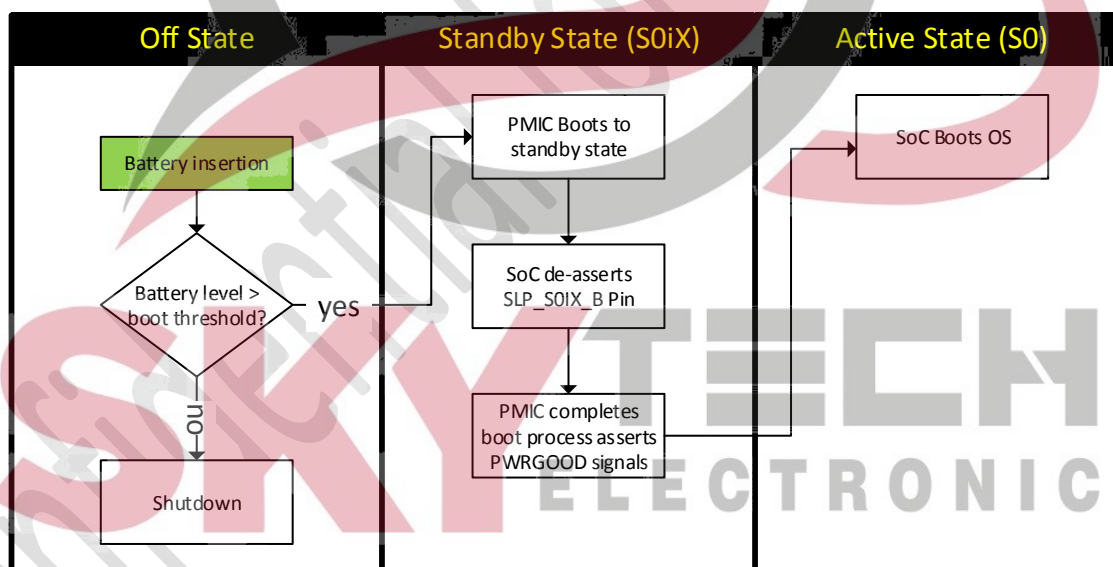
Off State | Standby State (S0iX) | Active State (S0)

Battery insertion

Battery level > boot threshold?

yes

no

Shutdown

PMIC Boots to standby state

SoC de-asserts SLP_S0IX_B Pin

PMIC completes boot process asserts PWRGOOD signals

SoC Boots OS

SKY TECH ELECTRONIC